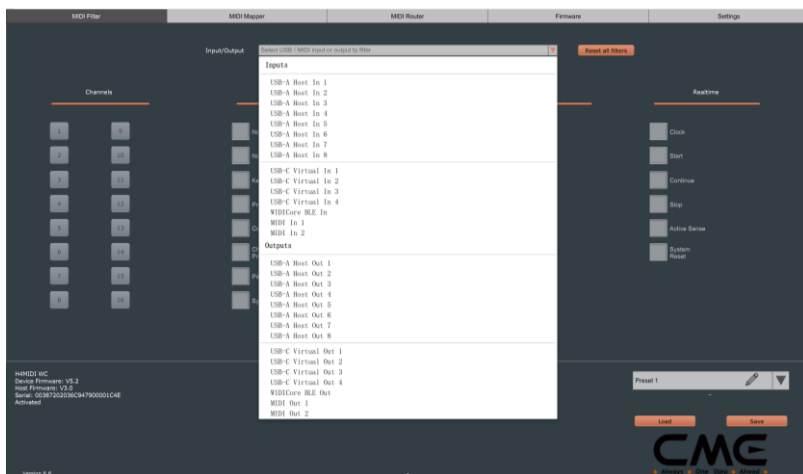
MIDI Filter
MIDI Mapper
MIDI Router
Firmware
Settings

Input/Output
Select USB / MIDI input or output to filter
Reset all filters

Channels

1
9
2
10
3
11
4
12
5
13
6
14
7
15
8
16

Inputs
USB-A Host In 1
USB-A Host In 2
USB-A Host In 3
USB-A Host In 4
USB-A Host In 5
USB-A Host In 6
USB-A Host In 7
USB-A Host In 8
USB-C Virtual In 1
USB-C Virtual In 2
USB-C Virtual In 3
USB-C Virtual In 4
WIDICore BLE In
MIDI In 1
MIDI In 2
Outputs
USB-A Host Out 1
USB-A Host Out 2
USB-A Host Out 3
USB-A Host Out 4
USB-A Host Out 5
USB-A Host Out 6
USB-A Host Out 7
USB-A Host Out 8
USB-C Virtual Out 1
USB-C Virtual Out 2
USB-C Virtual Out 3
USB-C Virtual Out 4
WIDICore BLE Out
MIDI Out 1
MIDI Out 2

Realtime
Clock
Start
Continue
Stop
Active Sense
System Reset

H4MIDI WC
Device Firmware: V5.2
Host Firmware: V3.0
Serial: 00387202036C947900001C4E
Activated

Preset 1
Load
Save

CME
Always One Step Ahead

Version 5.6